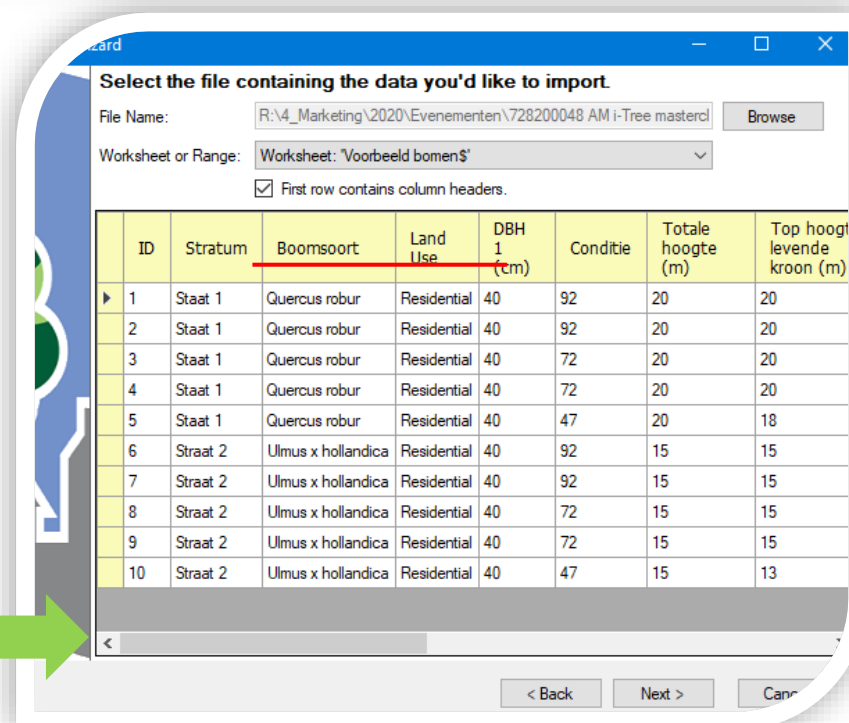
zard

Select the file containing the data you'd like to import.

File Name: R:\4_Marketing\2020\Evenementen\728200048 AM i-Tree mastercl Browse

Worksheet or Range: Worksheet: 'Voorbeeld bomen$'

First row contains column headers.

| | ID | Stratum | Boomsoort | Land Use | DBH 1 (cm) | Conditie | Totale hoogte (m) | Top hoogt levende kroon (m) |
|---|---|---|---|---|---|---|---|---|
| ▸ | 1 | Staat 1 | Quercus robur | Residential | 40 | 92 | 20 | 20 |
| | 2 | Staat 1 | Quercus robur | Residential | 40 | 92 | 20 | 20 |
| | 3 | Staat 1 | Quercus robur | Residential | 40 | 72 | 20 | 20 |
| | 4 | Staat 1 | Quercus robur | Residential | 40 | 72 | 20 | 20 |
| | 5 | Staat 1 | Quercus robur | Residential | 40 | 47 | 20 | 18 |
| | 6 | Straat 2 | Ulmus x hollandica | Residential | 40 | 92 | 15 | 15 |
| | 7 | Straat 2 | Ulmus x hollandica | Residential | 40 | 92 | 15 | 15 |
| | 8 | Straat 2 | Ulmus x hollandica | Residential | 40 | 72 | 15 | 15 |
| | 9 | Straat 2 | Ulmus x hollandica | Residential | 40 | 72 | 15 | 15 |
| | 10 | Straat 2 | Ulmus x hollandica | Residential | 40 | 47 | 15 | 13 |

< Back Next > Canc